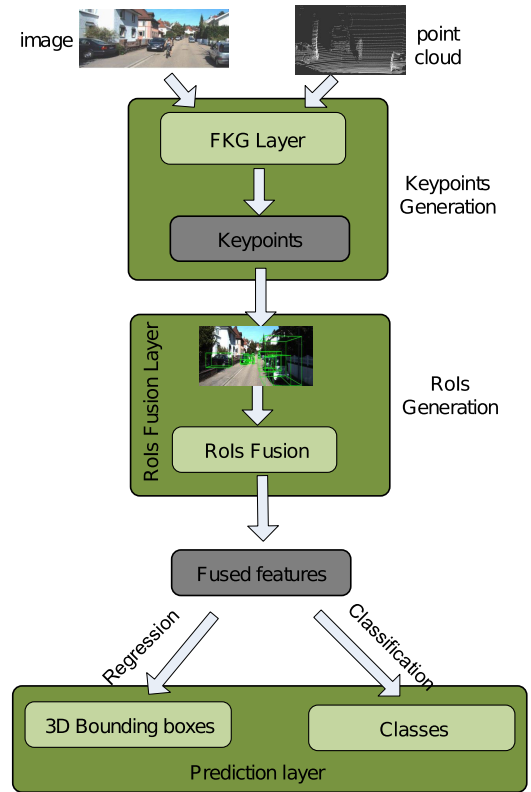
image

point cloud

FKG Layer

Keypoints Generation

Keypoints

RoIs Fusion Layer

RoIs Generation

RoIs Fusion

Fused features

Regression

Classification

3D Bounding boxes

Classes

Prediction layer